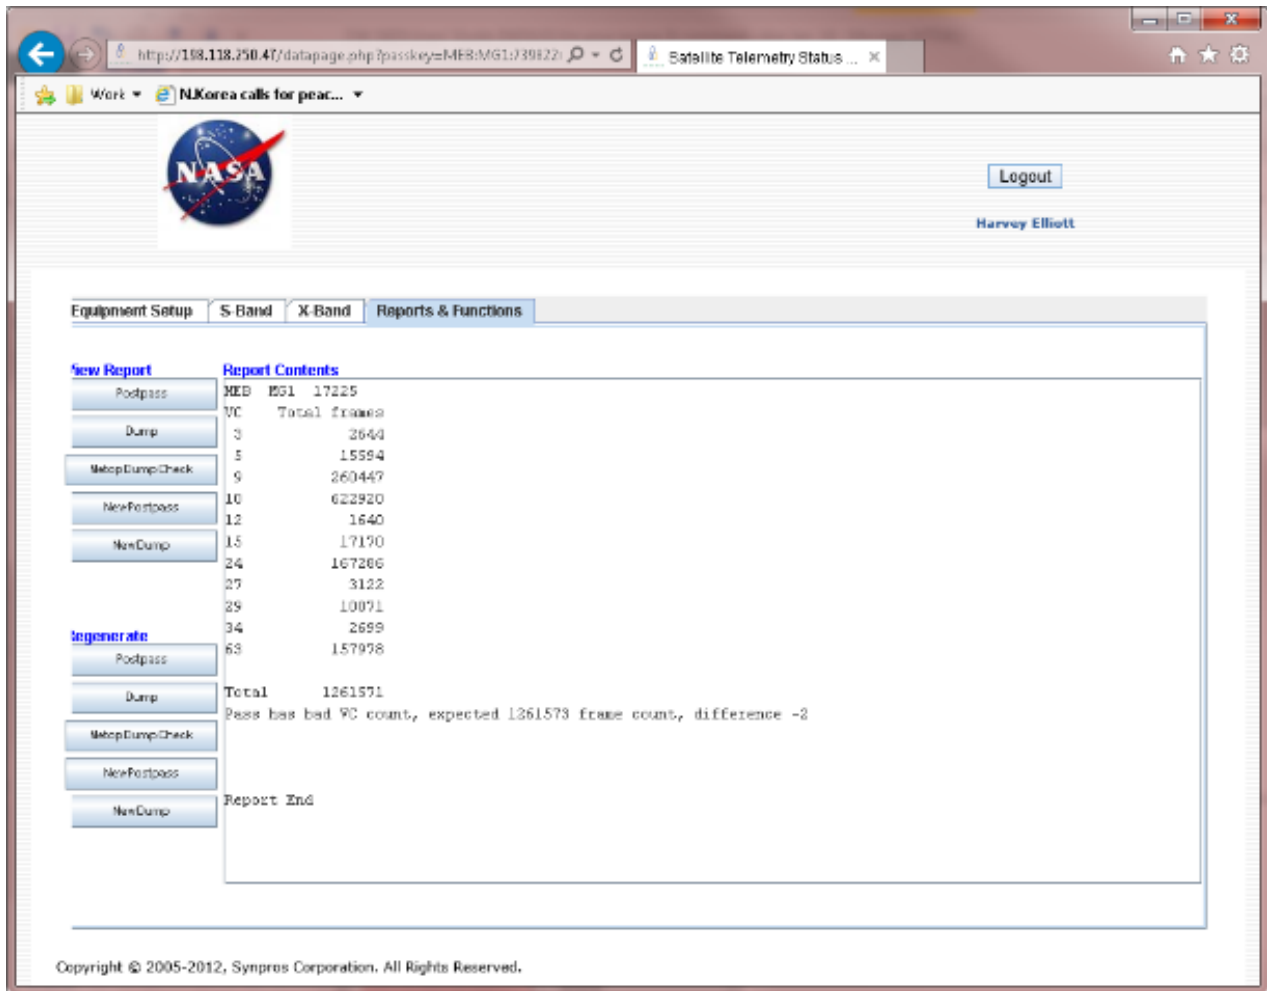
http://198.118.250.47/datapage.php?passkey=MEB:MG1:739822: Satellite Telemetry Status ...

Work N.Korea calls for peac...

NASA

Logout

Harvey Elliott

Equipment Setup S-Band X-Band Reports & Functions

New Report
Postpass
Dump
MetopDumpCheck
NewPostpass
NewDump

Regenerate
Postpass
Dump
MetopDumpCheck
NewPostpass
NewDump

Report Contents
MEB MG1 17225
VC Total frames
3 2644
5 15594
9 260447
10 622920
12 1640
15 17170
24 167286
27 3122
29 10071
34 2699
63 157978

Total 1261571
Pass has bad VC count, expected 1261573 frame count, difference -2

Report End

Copyright © 2005-2012, Synpros Corporation. All Rights Reserved.